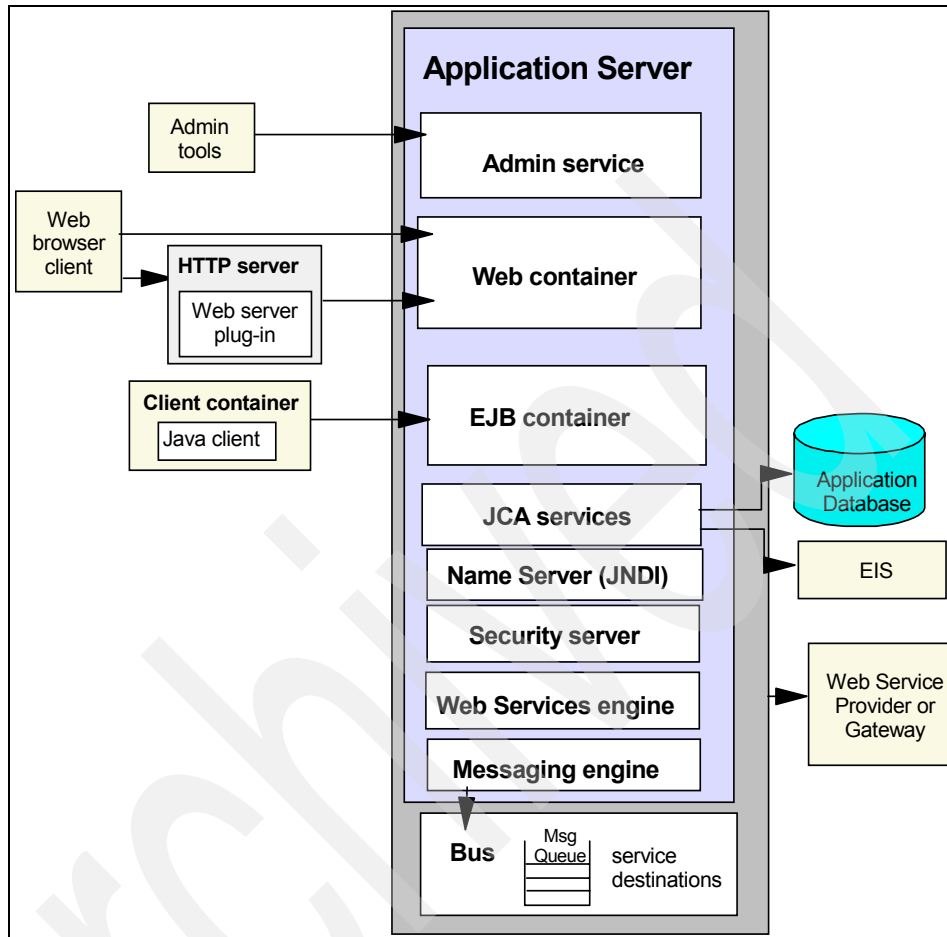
Application Server

Admin tools

Admin service

Web browser client

HTTP server

Web server plug-in

Web container

Client container

Java client

EJB container

Application Database

JCA services

EIS

Name Server (JNDI)

Security server

Web Services engine

Web Service Provider or Gateway

Messaging engine

Bus

Msg Queue

service destinations